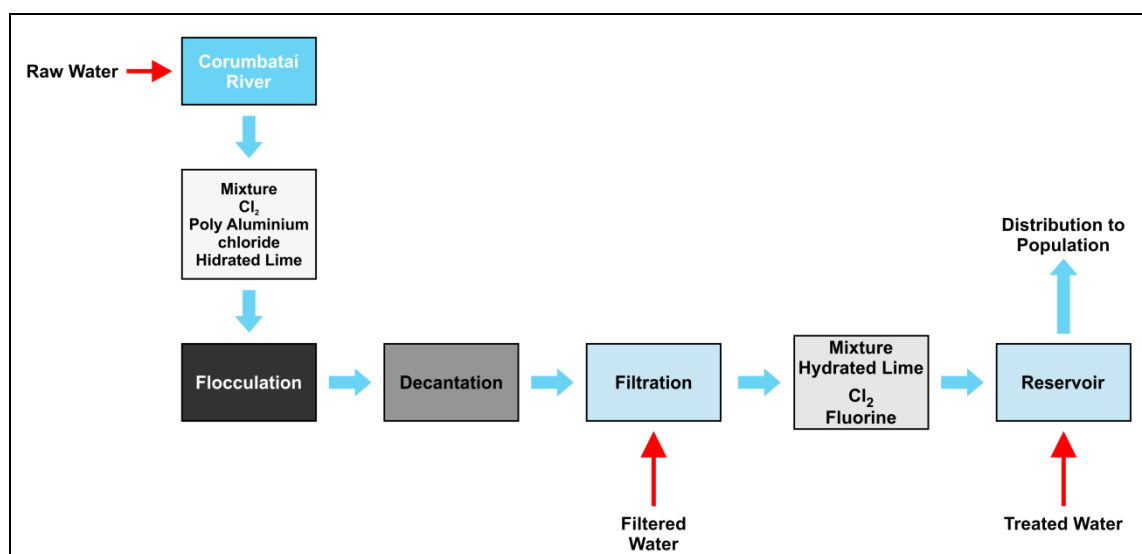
Raw Water

Corumbataí River

Mixture
$Cl_2$
Poly Aluminium chloride
Hidrated Lime

Flocculation

Decantation

Filtration

Mixture
Hydrated Lime
$Cl_2$
Fluorine

Reservoir

Distribution to Population

Filtered Water

Treated Water